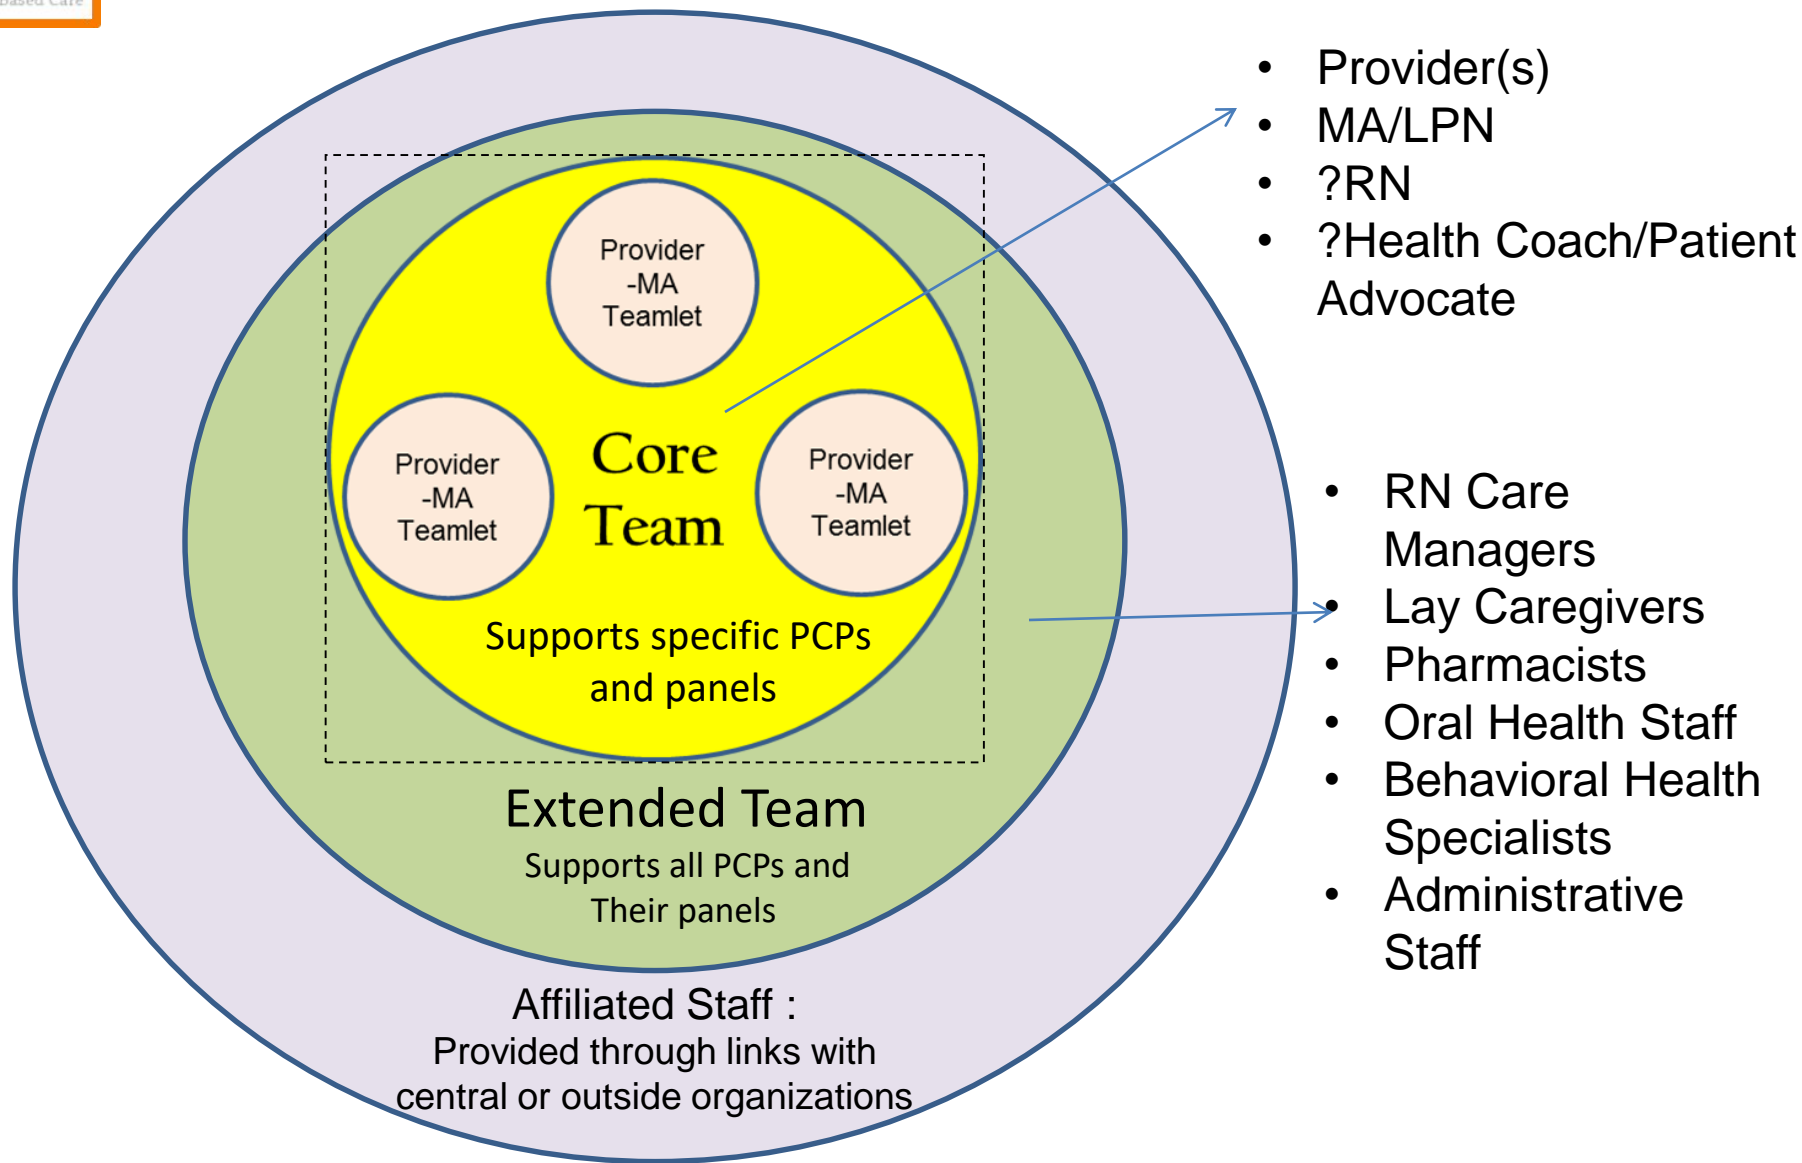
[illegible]

Provider -MA Teamlet

Provider -MA Teamlet

Core Team

Provider -MA Teamlet

Supports specific PCPs and panels

Extended Team

Supports all PCPs and Their panels

Affiliated Staff :

Provided through links with central or outside organizations

- Provider(s)
- MA/LPN
- ?RN
- ?Health Coach/Patient Advocate

- RN Care Managers
- Lay Caregivers
- Pharmacists
- Oral Health Staff
- Behavioral Health Specialists
- Administrative Staff